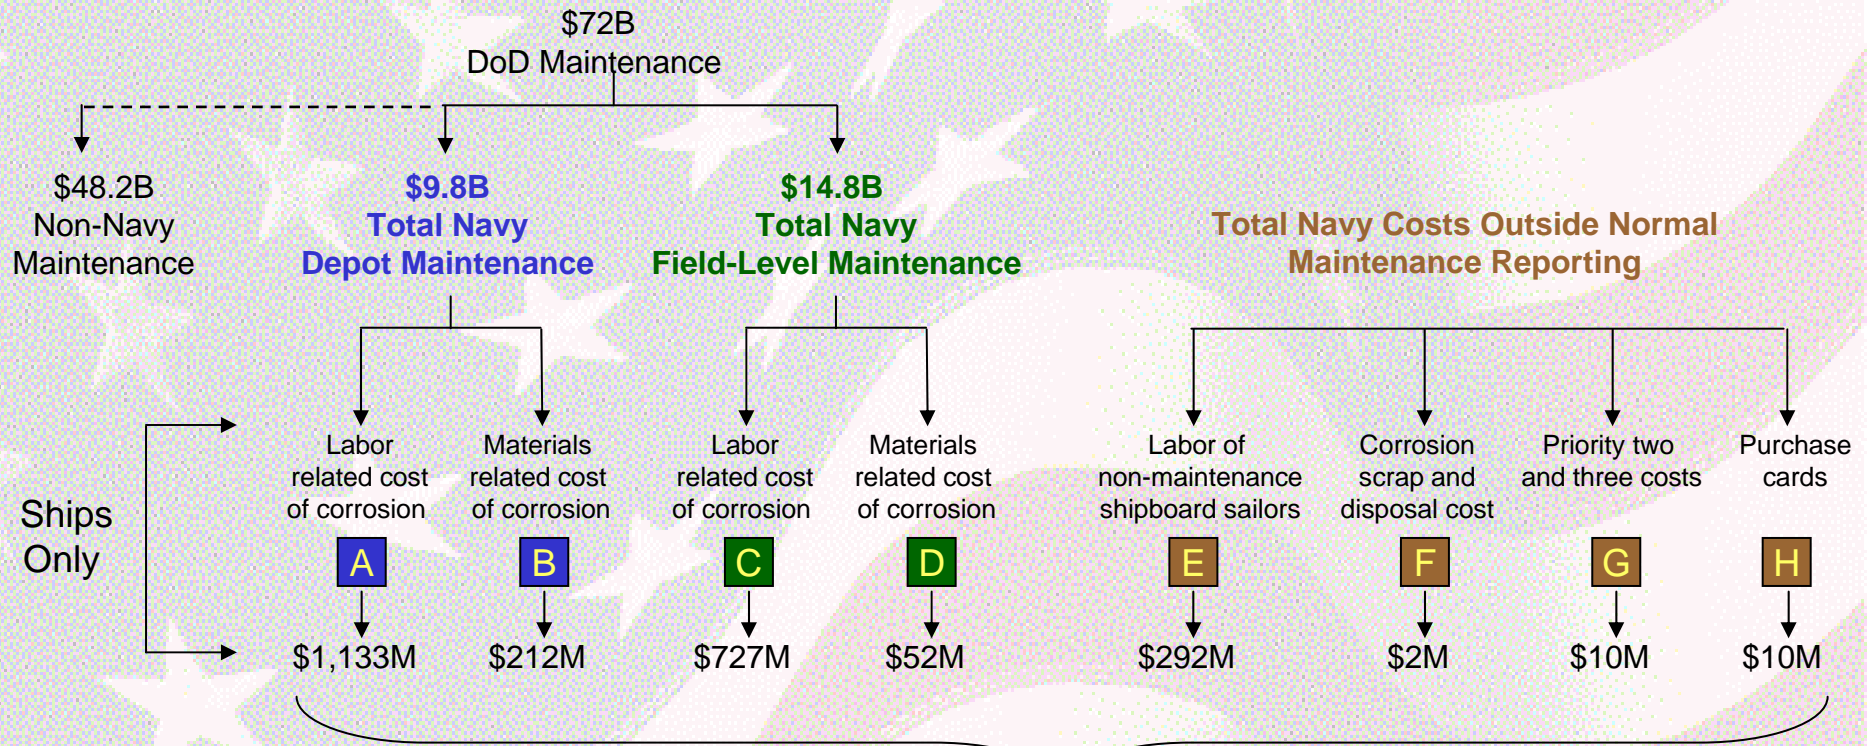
$72B
DoD Maintenance

$48.2B
Non-Navy
Maintenance

$9.8B
Total Navy
Depot Maintenance

$14.8B
Total Navy
Field-Level Maintenance

Total Navy Costs Outside Normal
Maintenance Reporting

Ships
Only

Labor
related cost
of corrosion
A
$1,133M

Materials
related cost
of corrosion
B
$212M

Labor
related cost
of corrosion
C
$727M

Materials
related cost
of corrosion
D
$52M

Labor of
non-maintenance
shipboard sailors
E
$292M

Corrosion
scrap and
disposal cost
F
$2M

Priority two
and three costs
G
$10M

Purchase
cards
H
$10M